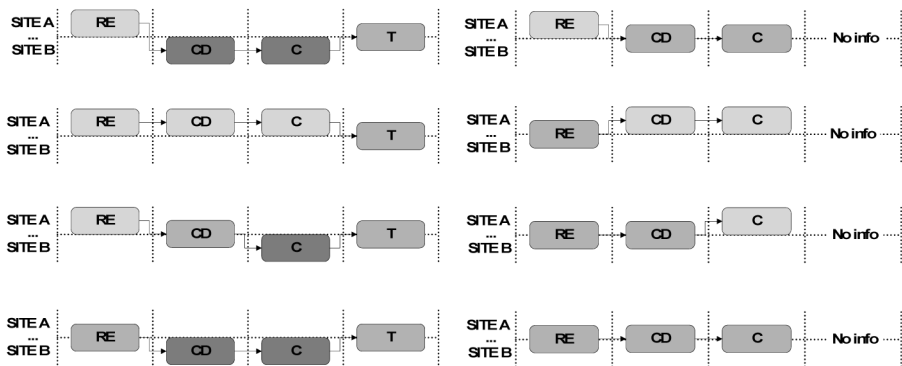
SITE A
...
SITE B
RE
CD
C
T

SITE A
...
SITE B
RE
CD
C
No info

SITE A
...
SITE B
RE
CD
C
T

SITE A
...
SITE B
RE
CD
C
No info

SITE A
...
SITE B
RE
CD
C
T

SITE A
...
SITE B
RE
CD
C
No info

SITE A
...
SITE B
RE
CD
C
T

SITE A
...
SITE B
RE
CD
C
No info